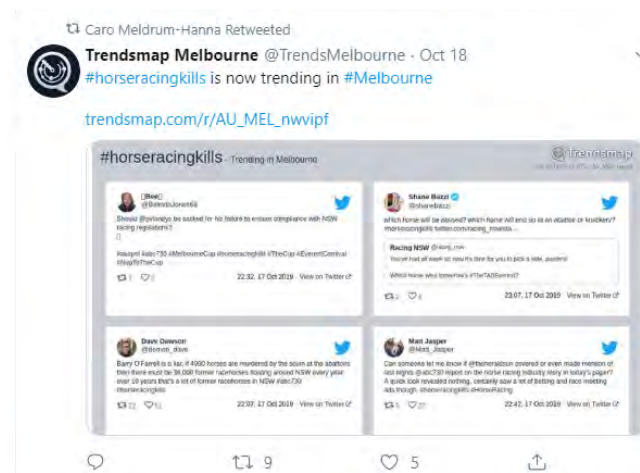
Caro Meldrum-Hanna Retweeted

Trendsmap Melbourne @TrendsMelbourne · Oct 18
#horseracingkills is now trending in #Melbourne

trendsmap.com/r/AU_MEL_nwvipf

#horseracingkills Trending in Melbourne

trendsmap

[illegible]
@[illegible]
Should @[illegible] be sacked for his failure to ensure compliance with NSW racing regulations?
#auspol #abc730 #MelbourneCup #horseracingkills #TheCup #EverestCarnival #StopTheCup
22:32, 17 Oct 2019 View on Twitter

Shane Bazzi
@shanebazzi
Which horse will be abused? Which horse will end up in an abattoir or knackery? #horseracingkills
Racing NSW
You've had all week so now it's time for you to pick a side, punters!
Which horse who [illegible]
23:07, 17 Oct 2019 View on Twitter

Dave Dawson
@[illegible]
Barry O'Farrell is a liar. If 4000 horses are murdered by the scum at the abattoirs then there must be 36,000 former racehorses floating around NSW every year over 10 years that's a lot of former racehorses in NSW #abc730 #horseracingkills
22:07, 17 Oct 2019 View on Twitter

Matt Jasper
@Matt_Jasper
Can someone let me know if @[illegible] covered or even made mention of last nights @abc730 report on the horse racing industry story in today's paper? A quick look revealed nothing, certainly saw a lot of betting and race meeting ads though. #horseracingkills #HorseRacing
22:42, 17 Oct 2019 View on Twitter

9 5